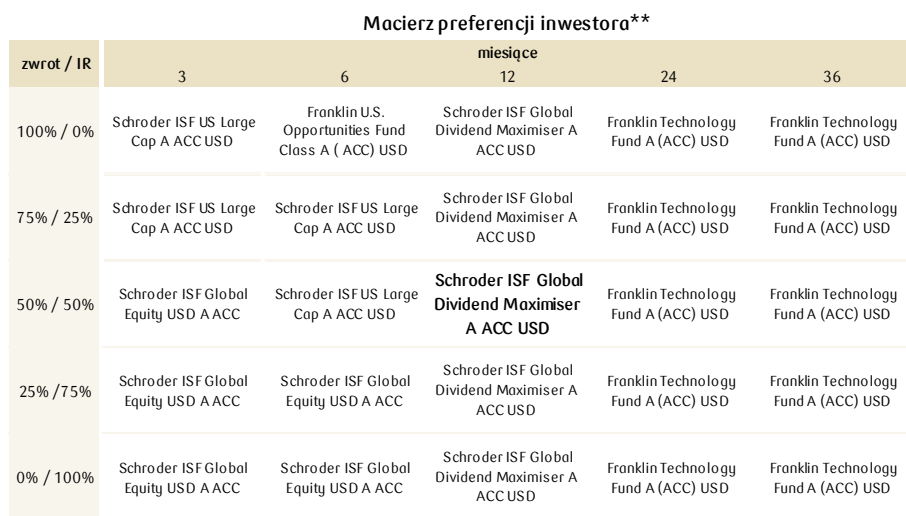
Macierz preferencji inwestora**

| zwrot / IR | miesiące 3 | 6 | 12 | 24 | 36 |
|---|---|---|---|---|---|
| 100% / 0% | Schroder ISF US Large Cap A ACC USD | Franklin U.S. Opportunities Fund Class A ( ACC) USD | Schroder ISF Global Dividend Maximiser A ACC USD | Franklin Technology Fund A (ACC) USD | Franklin Technology Fund A (ACC) USD |
| 75% / 25% | Schroder ISF US Large Cap A ACC USD | Schroder ISF US Large Cap A ACC USD | Schroder ISF Global Dividend Maximiser A ACC USD | Franklin Technology Fund A (ACC) USD | Franklin Technology Fund A (ACC) USD |
| 50% / 50% | Schroder ISF Global Equity USD A ACC | Schroder ISF US Large Cap A ACC USD | Schroder ISF Global Dividend Maximiser A ACC USD | Franklin Technology Fund A (ACC) USD | Franklin Technology Fund A (ACC) USD |
| 25% /75% | Schroder ISF Global Equity USD A ACC | Schroder ISF Global Equity USD A ACC | Schroder ISF Global Dividend Maximiser A ACC USD | Franklin Technology Fund A (ACC) USD | Franklin Technology Fund A (ACC) USD |
| 0% / 100% | Schroder ISF Global Equity USD A ACC | Schroder ISF Global Equity USD A ACC | Schroder ISF Global Dividend Maximiser A ACC USD | Franklin Technology Fund A (ACC) USD | Franklin Technology Fund A (ACC) USD |